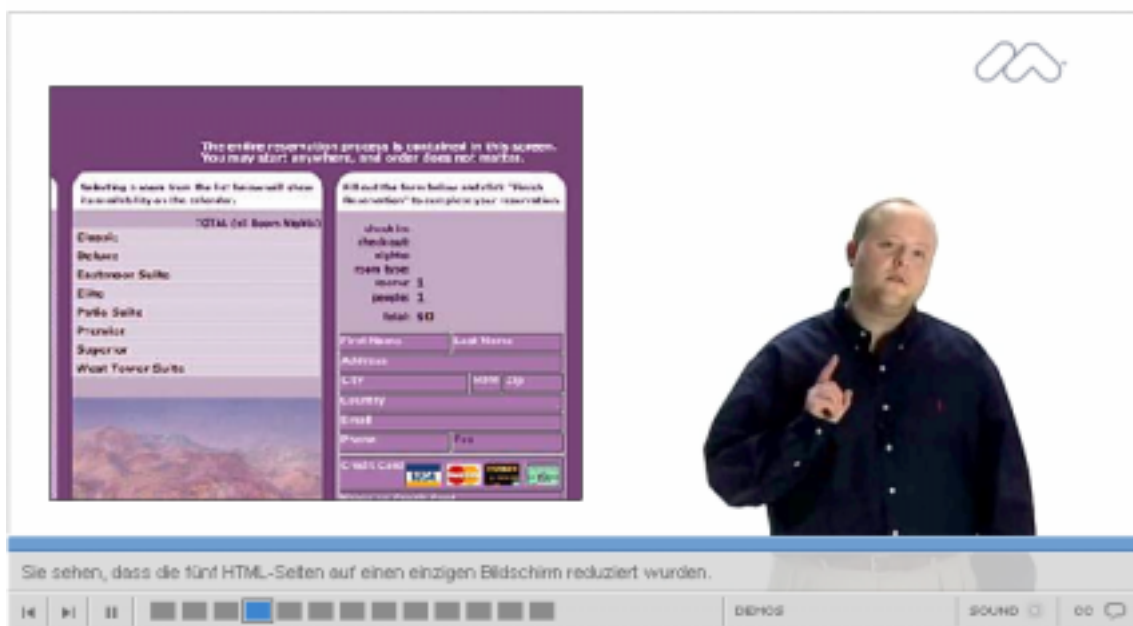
The entire reservation process is contained in this screen. You may start anywhere, and order does not matter.

Selecting a room from the list below will show its availability on the calendar.

TOTAL (all Room Nights)

Classic

Deluxe

Eastmoor Suite

Elite

Patio Suite

Premier

Superior

West Tower Suite

Fill out the form below and click "Book Reservation" to complete your reservation.

check in

checkout

nights

room type

rooms 1

people 1

total $0

First Name

Last Name

Address

City

State

Zip

Country

Email

Phone

Fax

Credit Card

Sie sehen, dass die fünf HTML-Seiten auf einen einzigen Bildschirm reduziert wurden.

DEMOS

SOUND

CC